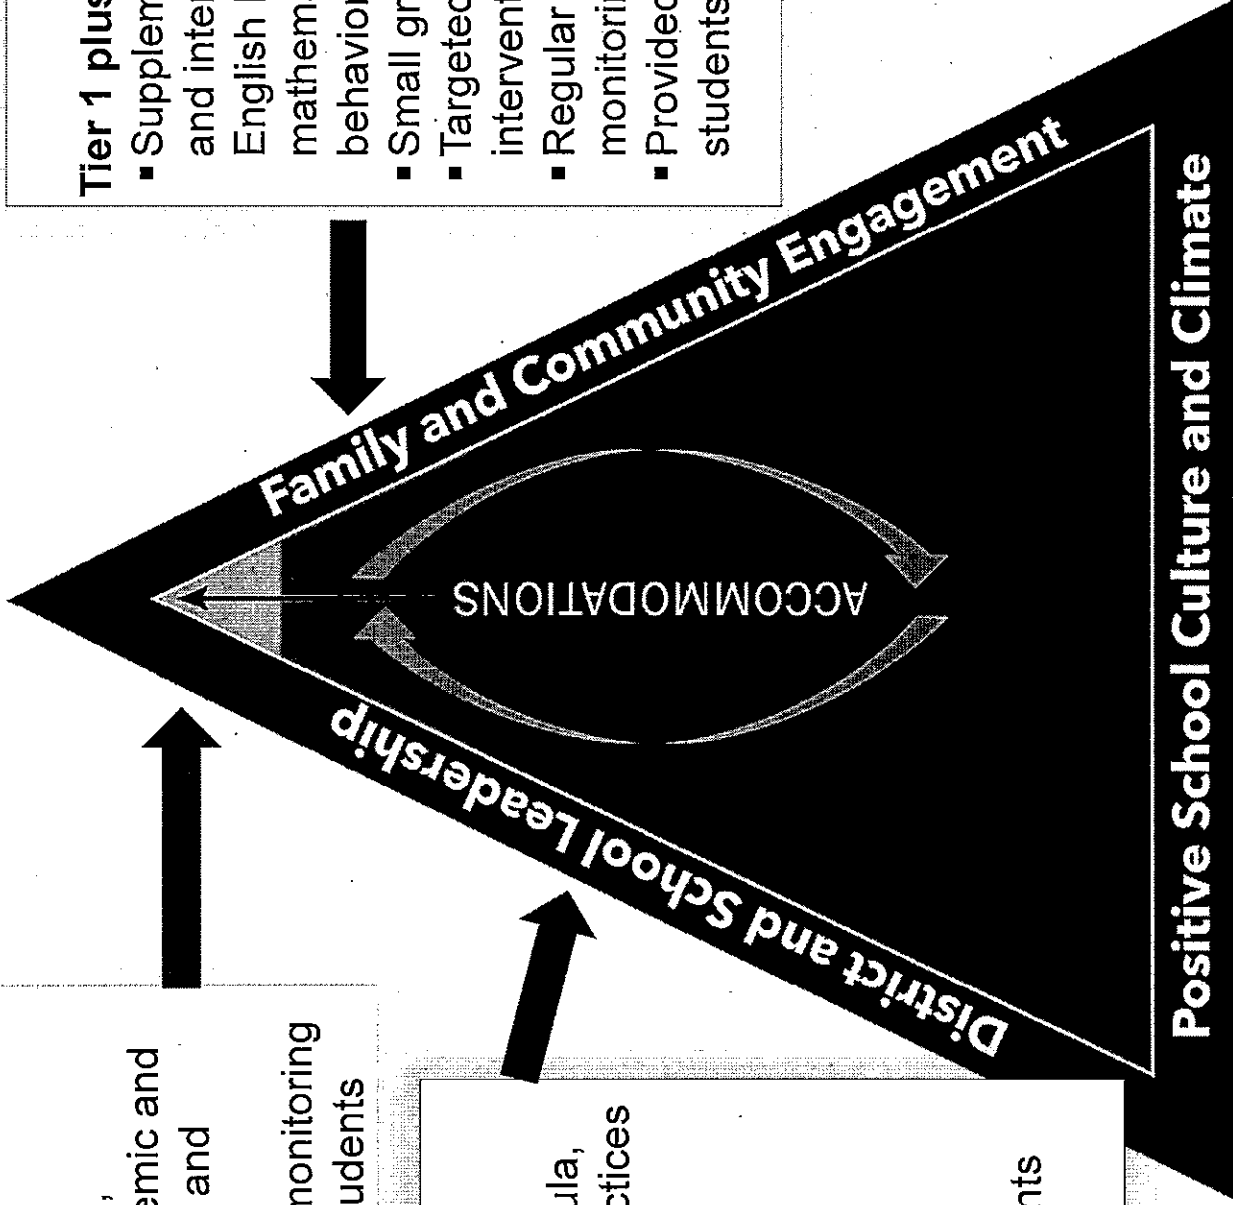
Tier 1 plus
▪ Supplem
and inte
English l
mathem
behavio
▪ Small gr
▪ Targeted
interven
▪ Regular
monitori
▪ Provided
students

Family and Community Engagement

ACCOMMODATIONS

District and School Leadership

Positive School Culture and Climate

,
emic and
and

nonitoring
udents

ula,
ctices

nts